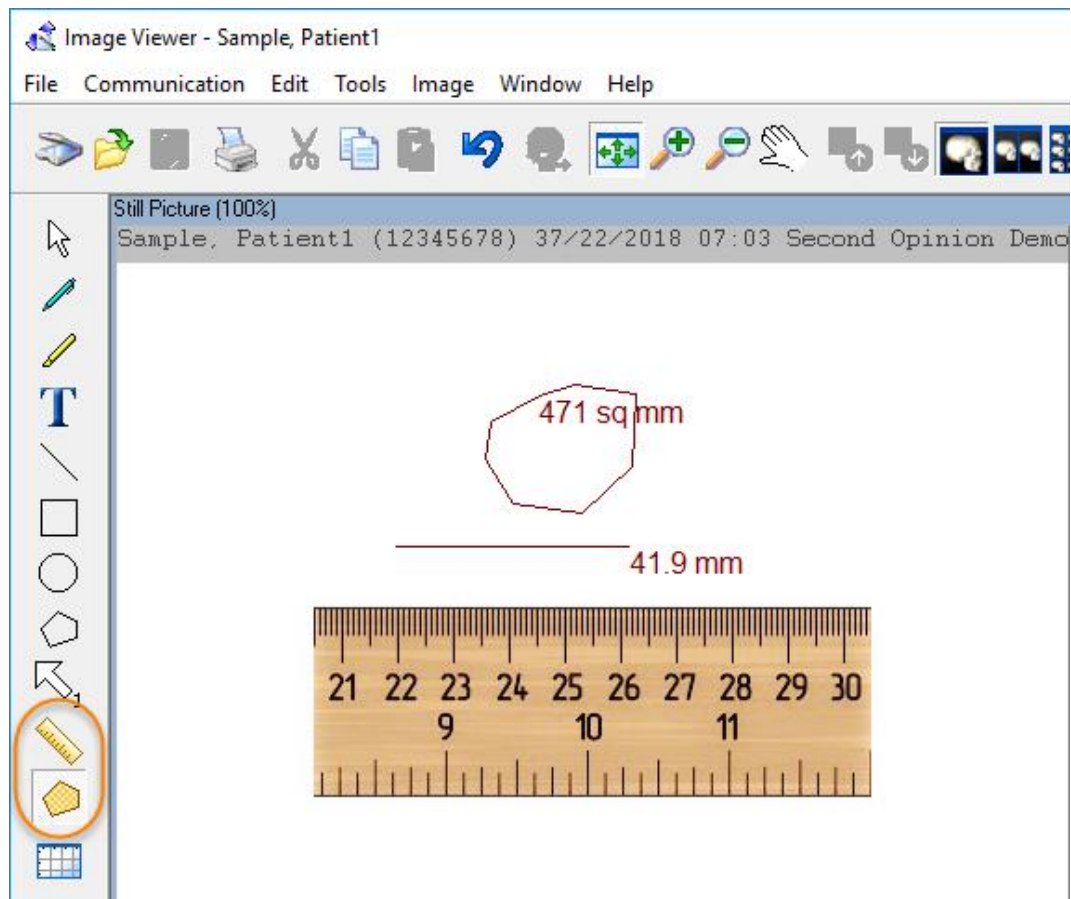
Image Viewer - Sample, Patient1

File Communication Edit Tools Image Window Help

Still Picture (100%)
Sample, Patient1 (12345678) 37/22/2018 07:03 Second Opinion Demo

471 sq mm

41.9 mm

21 22 23 24 25 26 27 28 29 30
9 10 11